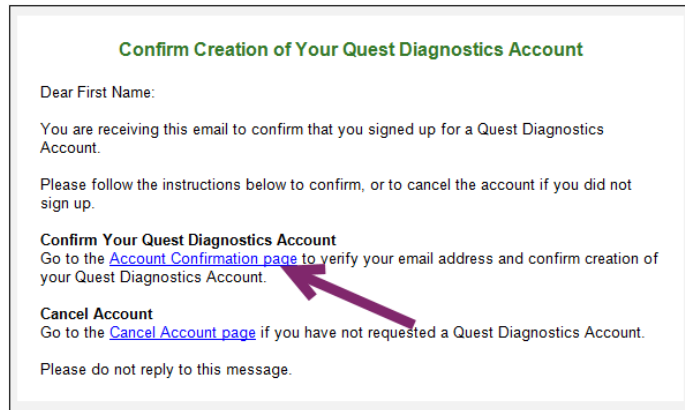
Confirm Creation of Your Quest Diagnostics Account

Dear First Name:

You are receiving this email to confirm that you signed up for a Quest Diagnostics Account.

Please follow the instructions below to confirm, or to cancel the account if you did not sign up.

**Confirm Your Quest Diagnostics Account**
Go to the Account Confirmation page to verify your email address and confirm creation of your Quest Diagnostics Account.

**Cancel Account**
Go to the Cancel Account page if you have not requested a Quest Diagnostics Account.

Please do not reply to this message.